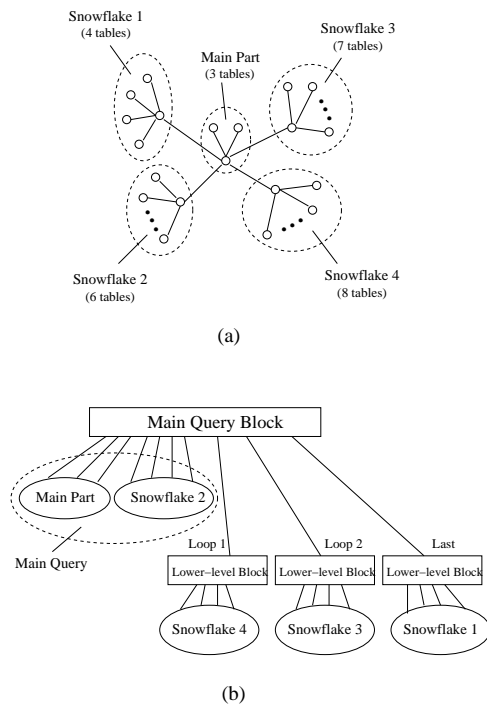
Snowflake 1
(4 tables)

Main Part
(3 tables)

Snowflake 3
(7 tables)

Snowflake 2
(6 tables)

Snowflake 4
(8 tables)

(a)

Main Query Block

Main Part

Snowflake 2

Main Query

Loop 1

Loop 2

Last

Lower−level Block

Lower−level Block

Lower−level Block

Snowflake 4

Snowflake 3

Snowflake 1

(b)